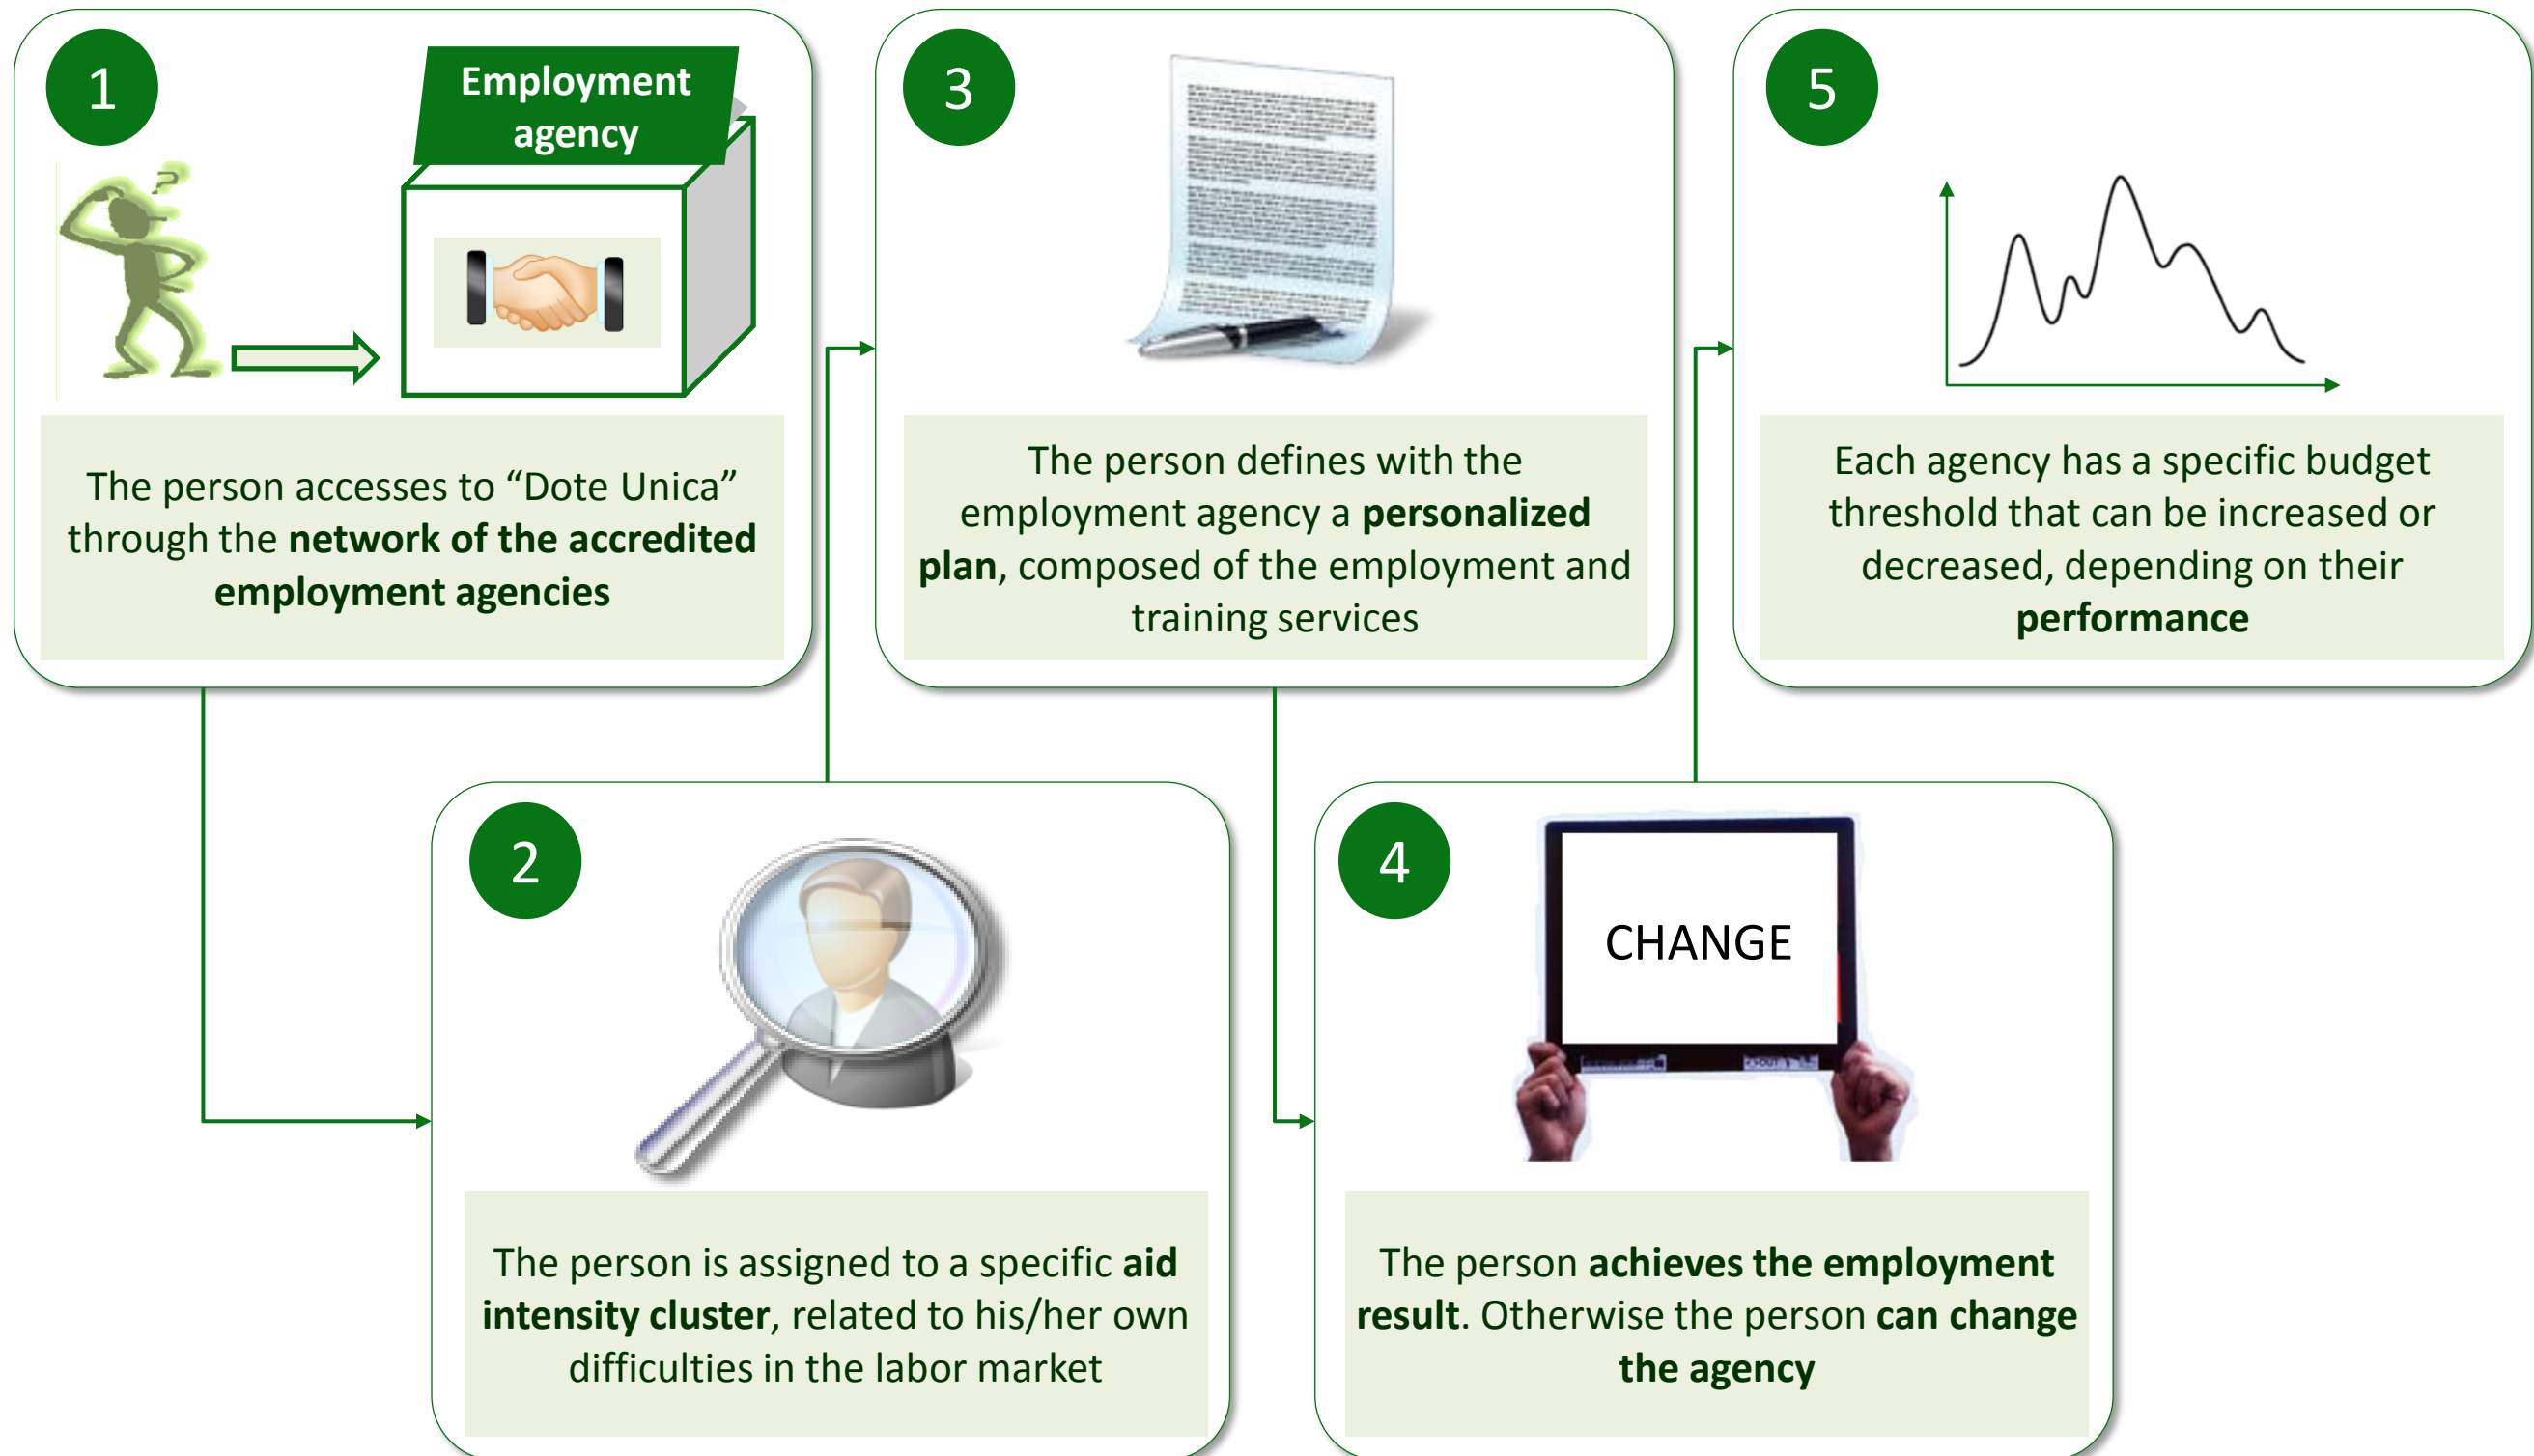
1

Employment agency

The person accesses to “Dote Unica” through the network of the accredited employment agencies

2

The person is assigned to a specific aid intensity cluster, related to his/her own difficulties in the labor market

3

The person defines with the employment agency a personalized plan, composed of the employment and training services

4

CHANGE

The person achieves the employment result. Otherwise the person can change the agency

5

Each agency has a specific budget threshold that can be increased or decreased, depending on their performance